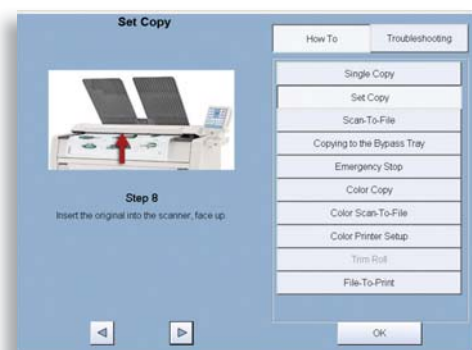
Set Copy

How To
Troubleshooting

Single Copy
Set Copy
Scan-To-File
Copying to the Bypass Tray
Emergency Stop
Color Copy
Color Scan-To-File
Color Printer Setup
Trim Roll
File-To-Print

Step 8
Insert the original into the scanner, face up.

OK